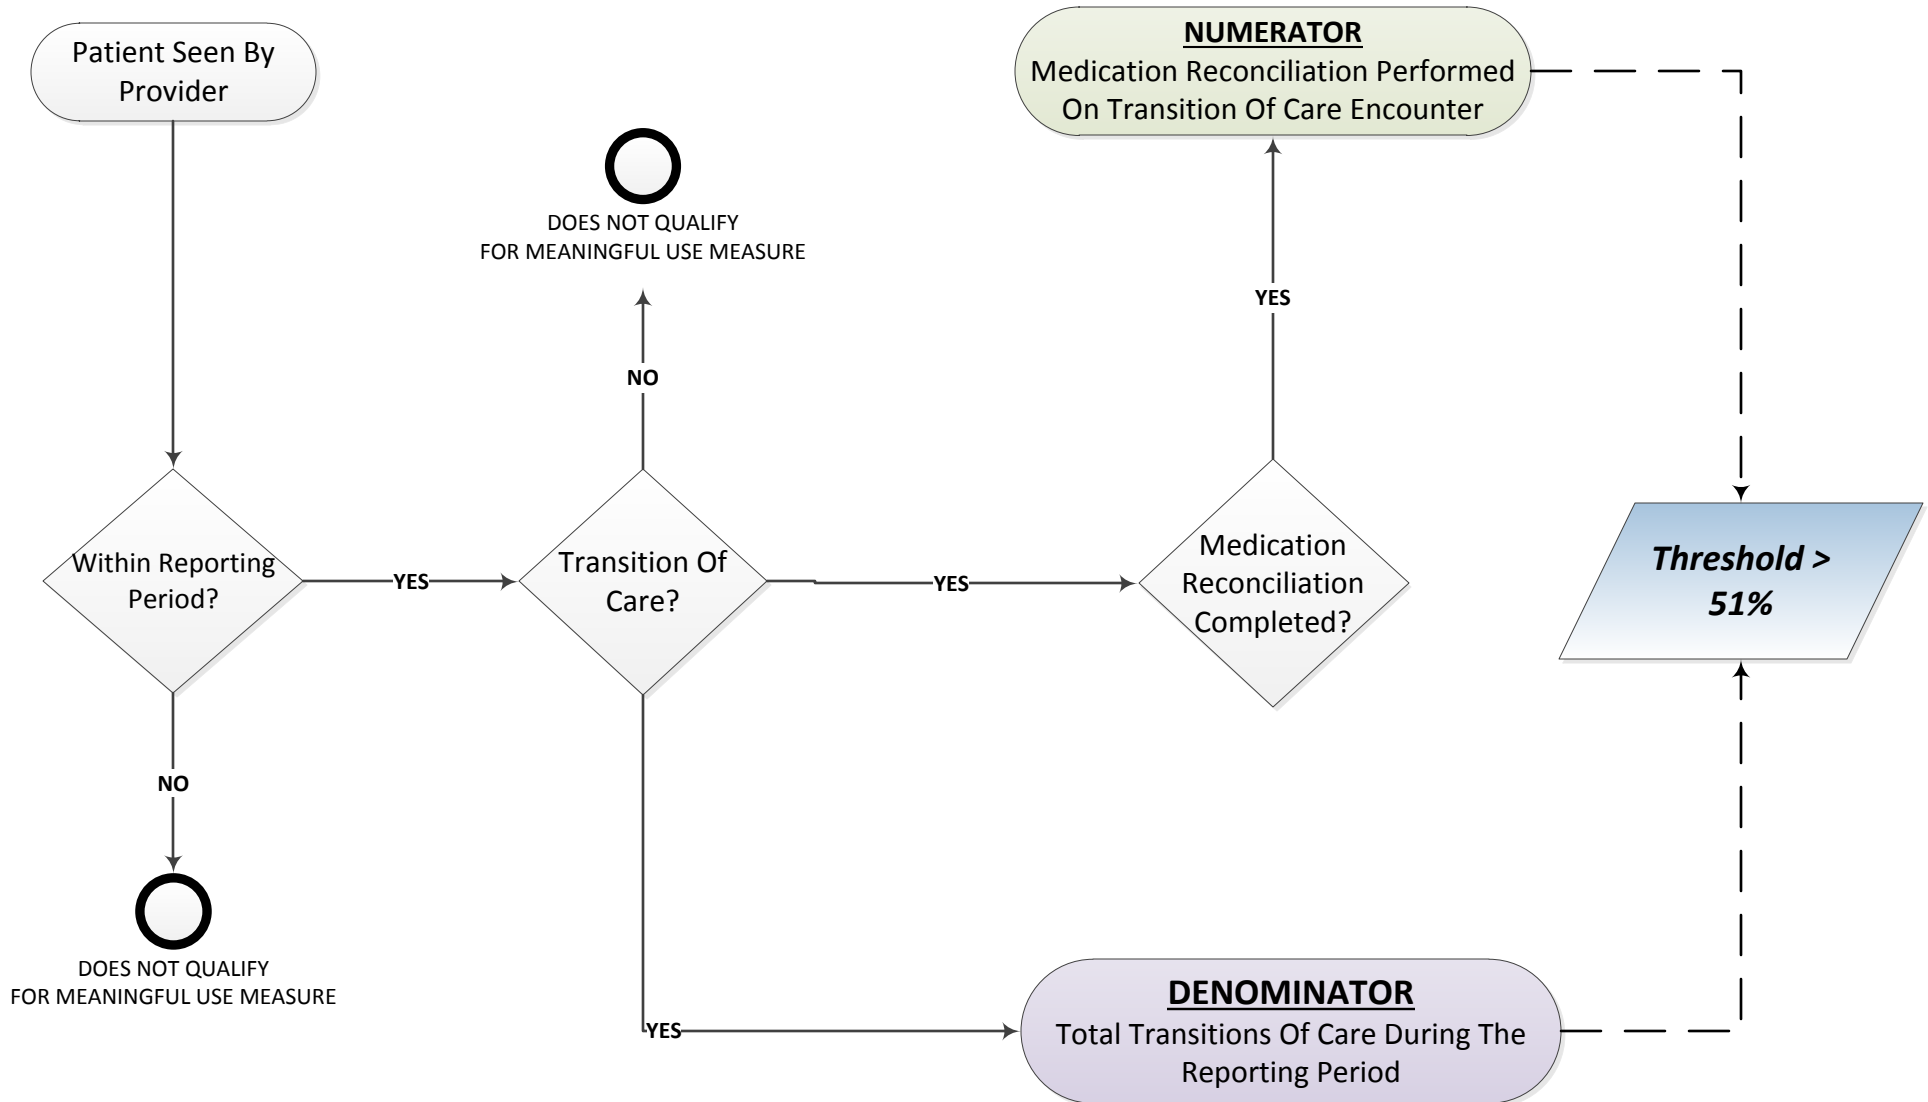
Patient Seen By Provider

Within Reporting Period?

NO

DOES NOT QUALIFY FOR MEANINGFUL USE MEASURE

YES

Transition Of Care?

NO

DOES NOT QUALIFY FOR MEANINGFUL USE MEASURE

YES

Medication Reconciliation Completed?

YES

**NUMERATOR**
Medication Reconciliation Performed On Transition Of Care Encounter

YES

**DENOMINATOR**
Total Transitions Of Care During The Reporting Period

*Threshold > 51%*